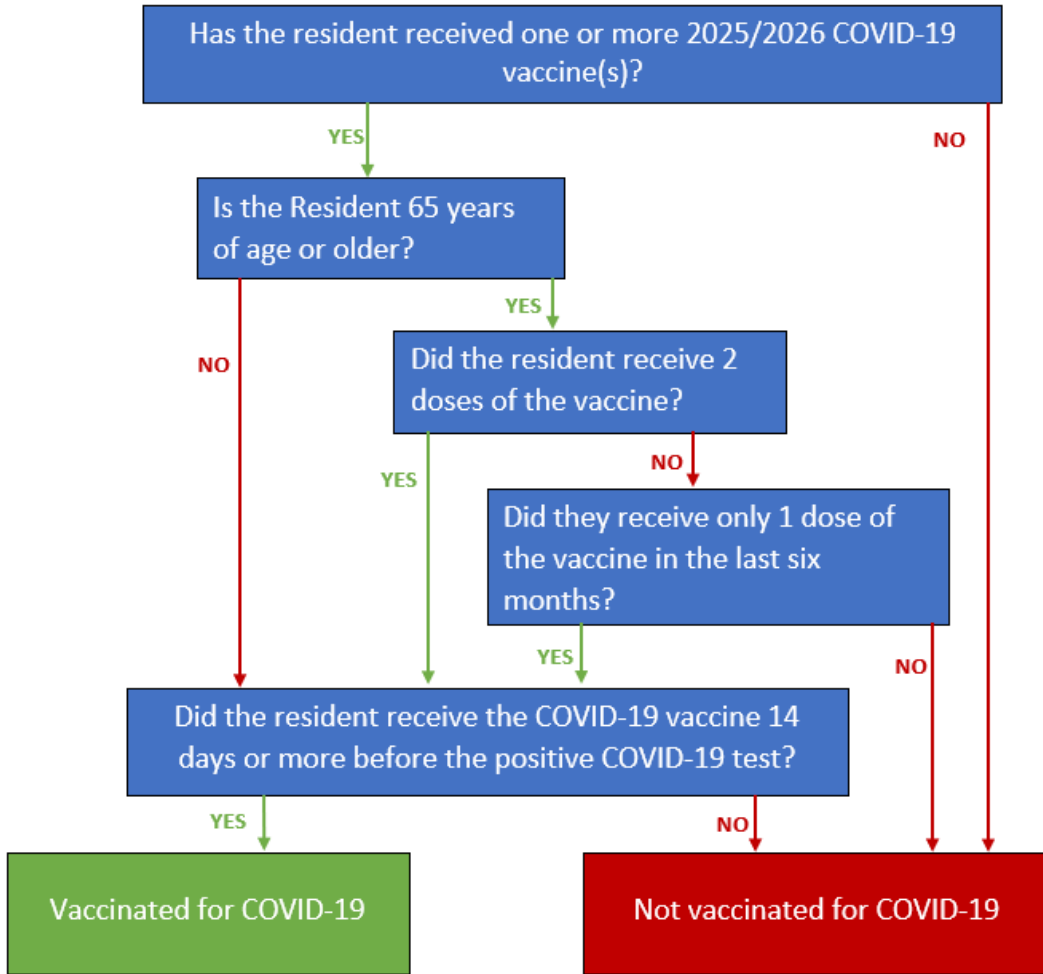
Has the resident received one or more 2025/2026 COVID-19 vaccine(s)?

YES

NO

Is the Resident 65 years of age or older?

YES

NO

Did the resident receive 2 doses of the vaccine?

YES

NO

Did they receive only 1 dose of the vaccine in the last six months?

YES

NO

Did the resident receive the COVID-19 vaccine 14 days or more before the positive COVID-19 test?

YES

NO

Vaccinated for COVID-19

Not vaccinated for COVID-19